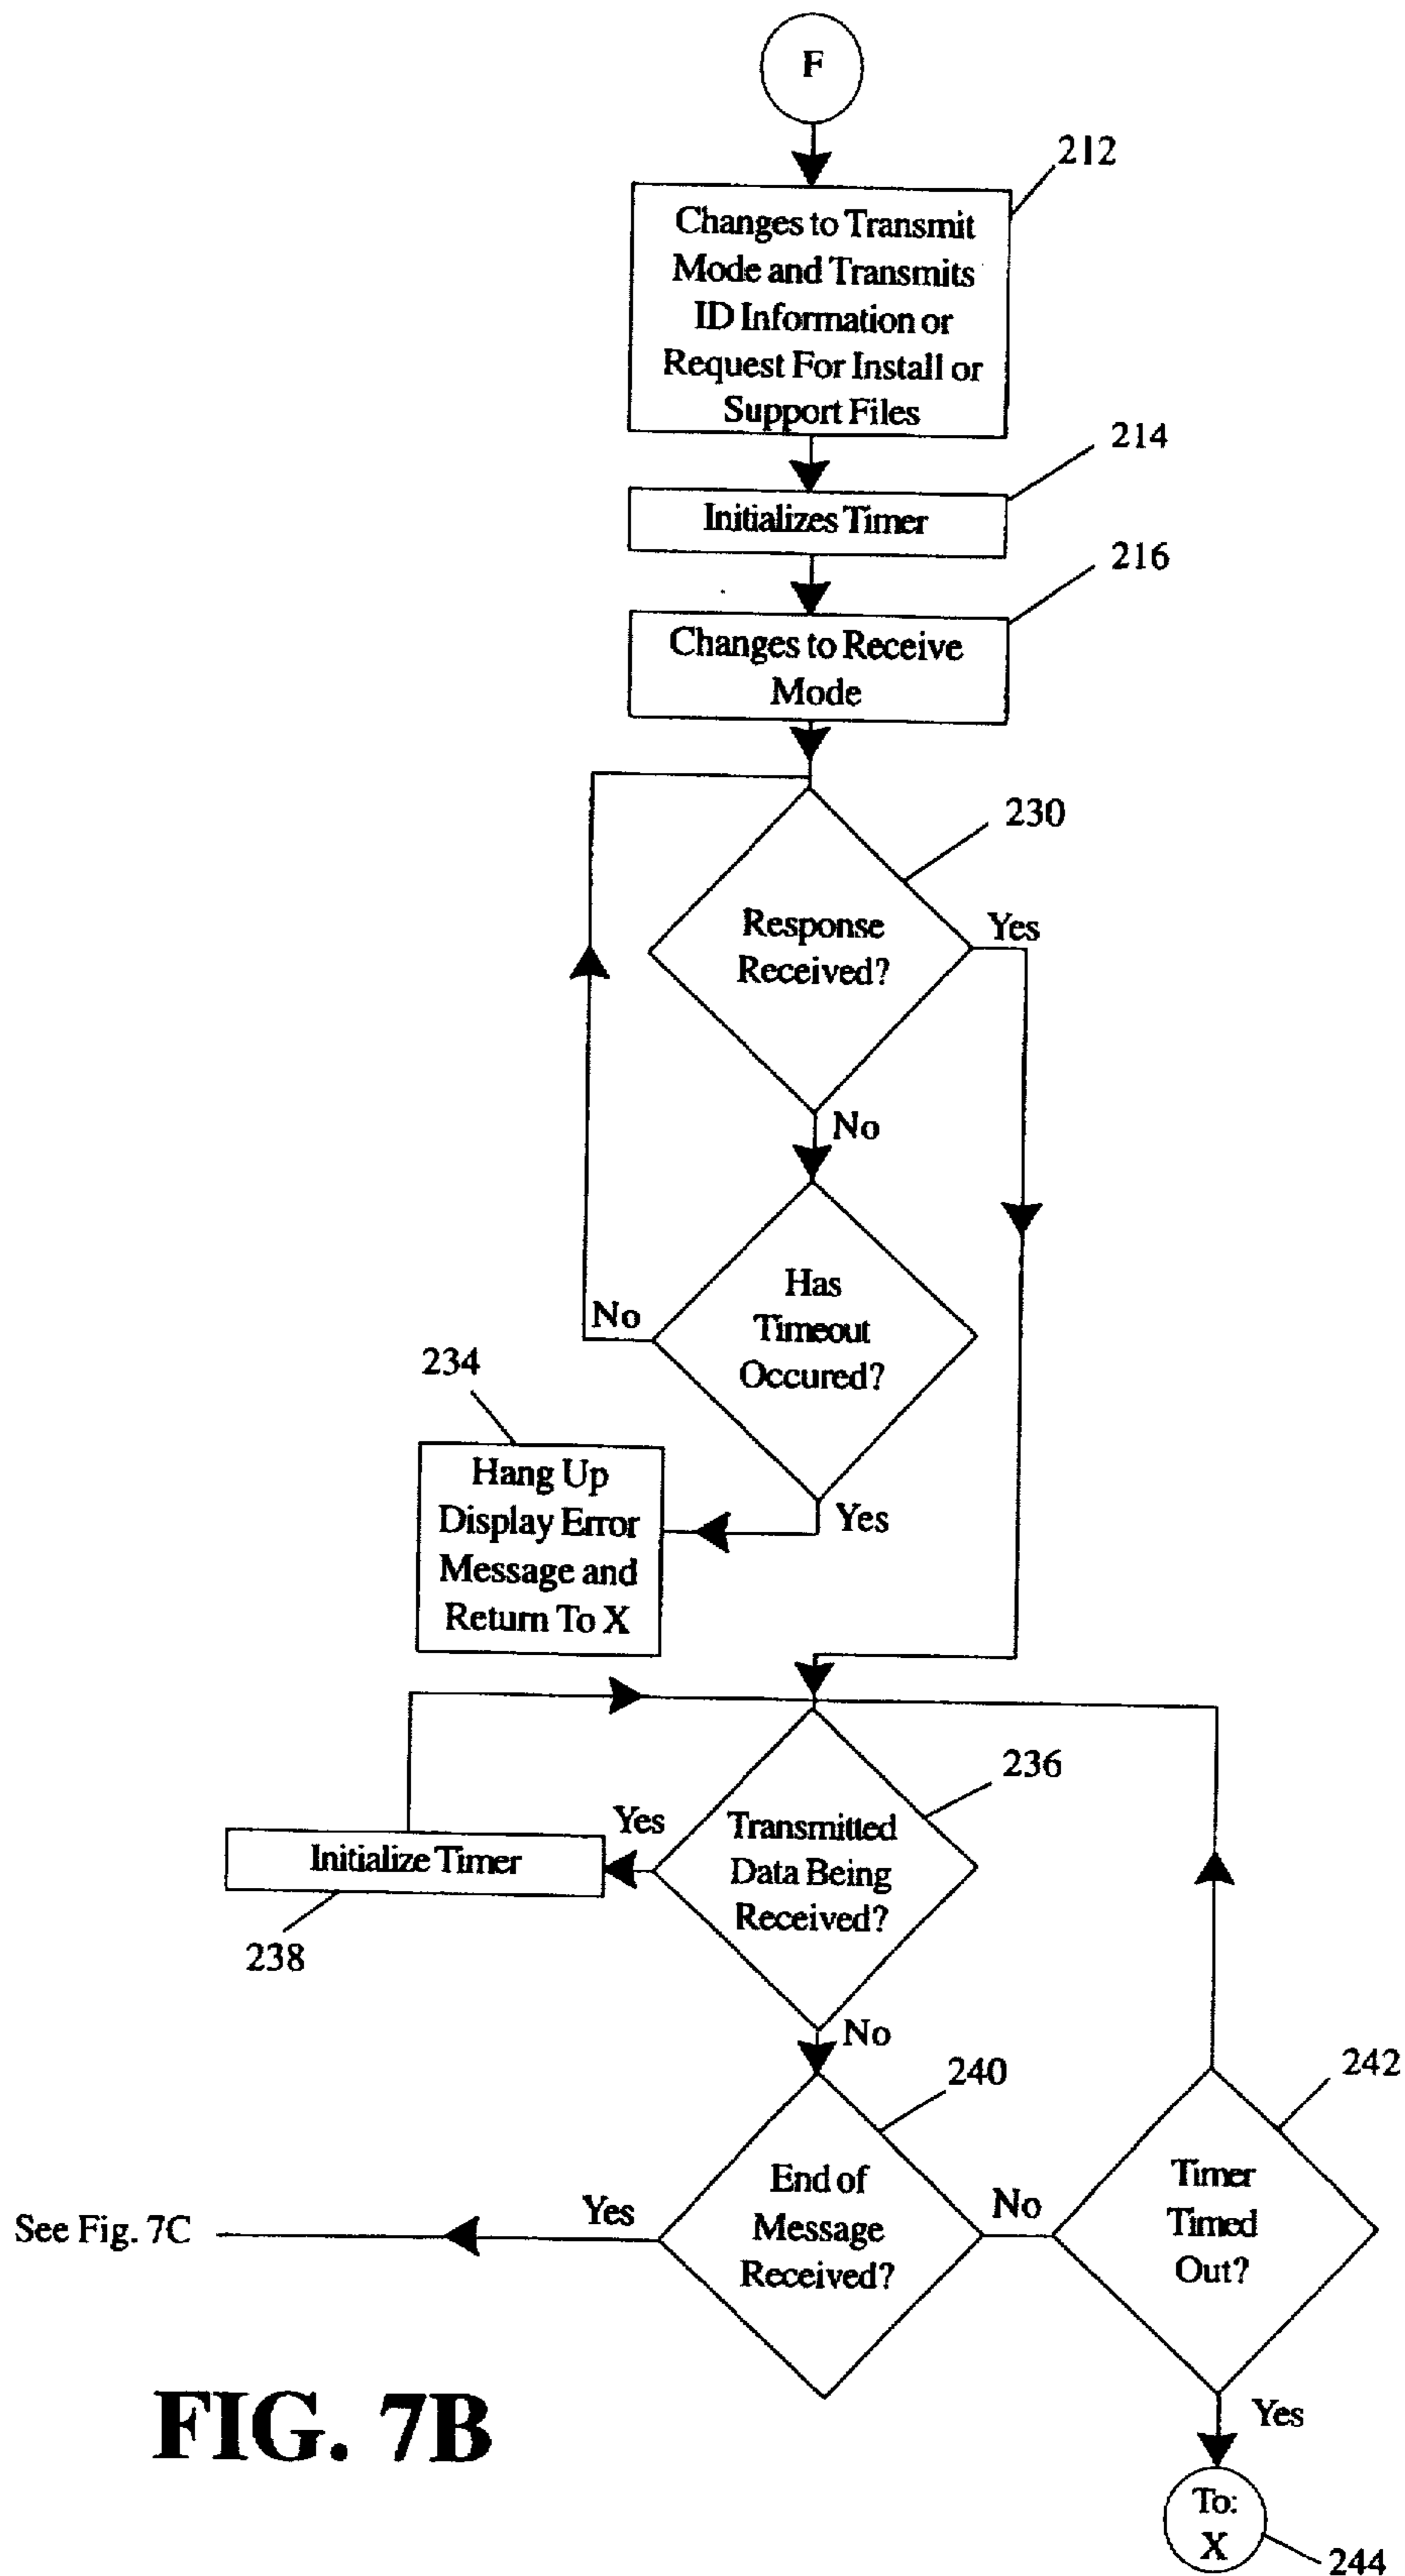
F

212

Changes to Transmit Mode and Transmits ID Information or Request For Install or Support Files

214

Initializes Timer

216

Changes to Receive Mode

230

Response Received?

Yes

No

No

Has Timeout Occured?

234

Hang Up Display Error Message and Return To X

Yes

236

Yes

Initialize Timer

Transmitted Data Being Received?

238

No

240

242

See Fig. 7C

Yes

End of Message Received?

No

Timer Timed Out?

FIG. 7B

Yes

To: X

244